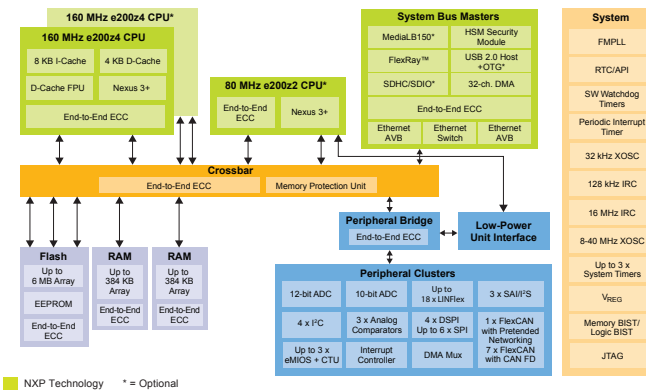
160 MHz e200z4 CPU*

160 MHz e200z4 CPU

8 KB I-Cache

4 KB D-Cache

D-Cache FPU

Nexus 3+

End-to-End ECC

80 MHz e200z2 CPU*

End-to-End ECC

Nexus 3+

System Bus Masters

MediaLB150*

HSM Security Module

FlexRay™

USB 2.0 Host +OTG*

SDHC/SDIO*

32-ch. DMA

End-to-End ECC

Ethernet AVB

Ethernet Switch

Ethernet AVB

System

FMPLL

RTC/API

SW Watchdog Timers

Periodic Interrupt Timer

32 kHz XOSC

128 kHz IRC

16 MHz IRC

8-40 MHz XOSC

Up to 3 x System Timers

$V_{REG}$

Memory BIST/ Logic BIST

JTAG

Crossbar

End-to-End ECC

Memory Protection Unit

Peripheral Bridge

End-to-End ECC

Low-Power Unit Interface

Flash

Up to 6 MB Array

EEPROM

End-to-End ECC

RAM

Up to 384 KB Array

End-to-End ECC

RAM

Up to 384 KB Array

End-to-End ECC

Peripheral Clusters

12-bit ADC

10-bit ADC

Up to 18 x LINFlex

3 x SAI/$I^2S$

4 x $I^2C$

3 x Analog Comparators

4 x DSPI Up to 6 x SPI

1 x FlexCAN with Pretended Networking 7 x FlexCAN with CAN FD

Up to 3 x eMIOS + CTU

Interrupt Controller

DMA Mux

NXP Technology

* = Optional